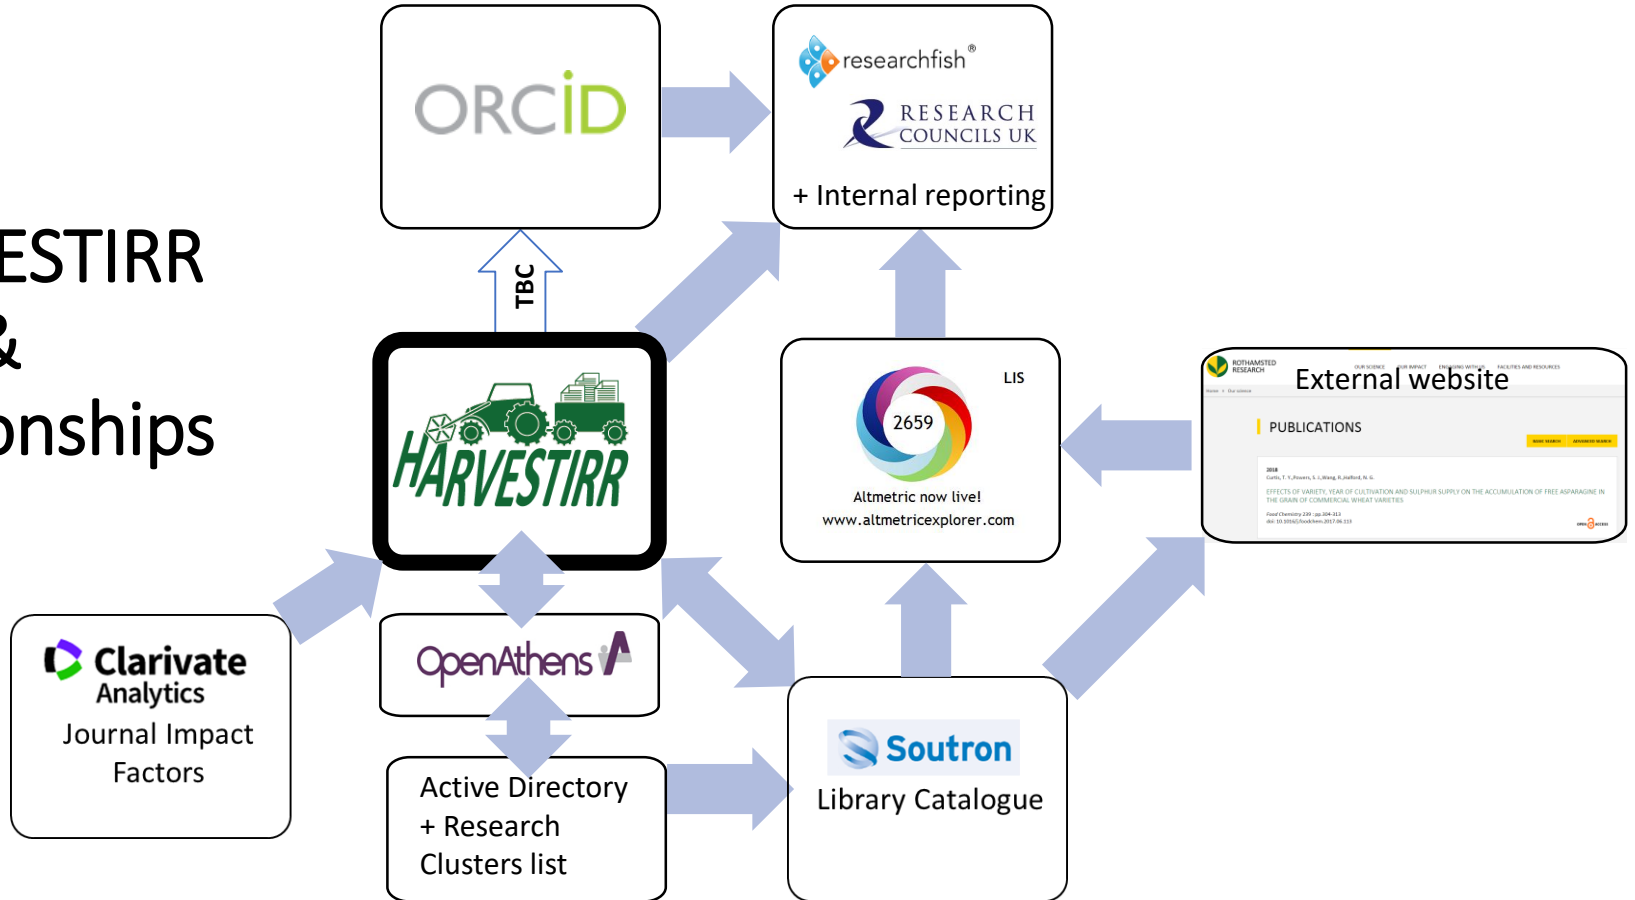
ESTIRR
&
onships

ORCID

researchfish®
RESEARCH COUNCILS UK
+ Internal reporting

TBC

HARVESTIRR

LIS
2659
Altmetric now live!
www.altmetricexplorer.com

ROTHAMSTED RESEARCH
External website
PUBLICATIONS

Clarivate Analytics
Journal Impact Factors

OpenAthens

Active Directory + Research Clusters list

Soutron
Library Catalogue